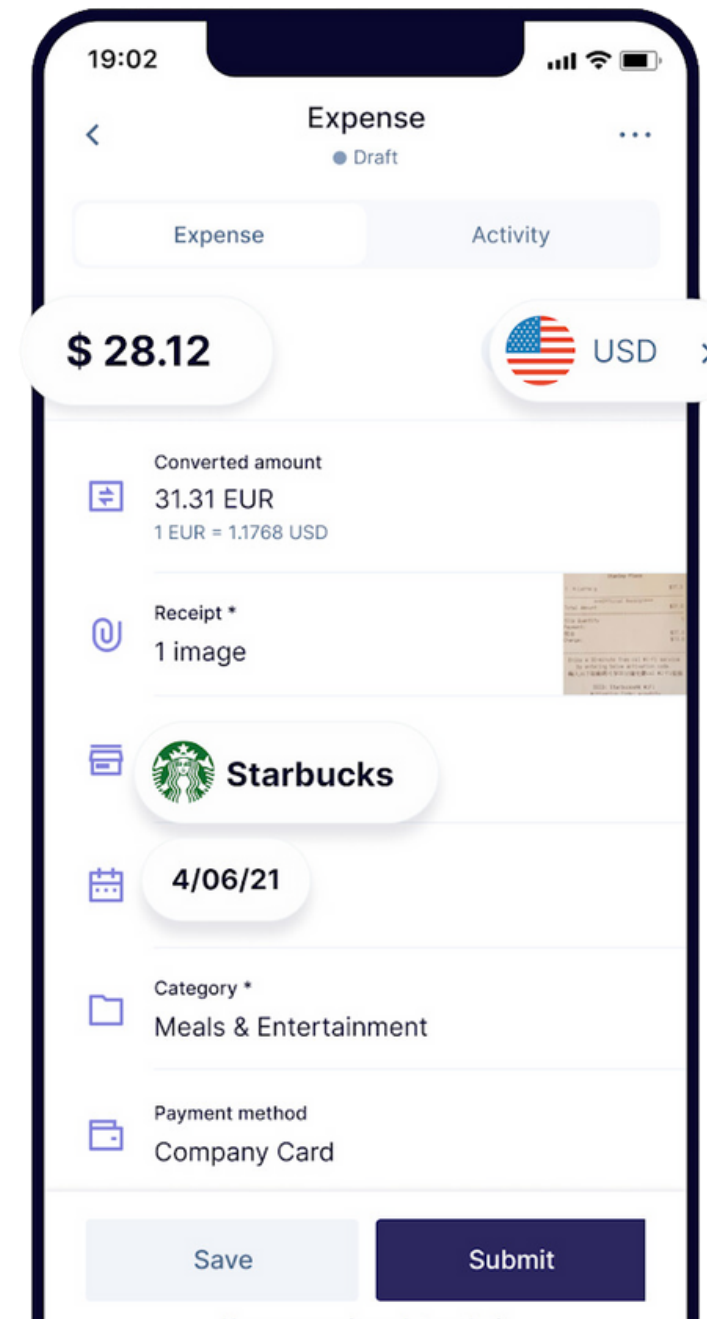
19:02

Expense
Draft

Expense | Activity

$ 28.12

USD

Converted amount
31.31 EUR
1 EUR = 1.1768 USD

Receipt *
1 image

Starbucks

4/06/21

Category *
Meals & Entertainment

Payment method
Company Card

Save

Submit